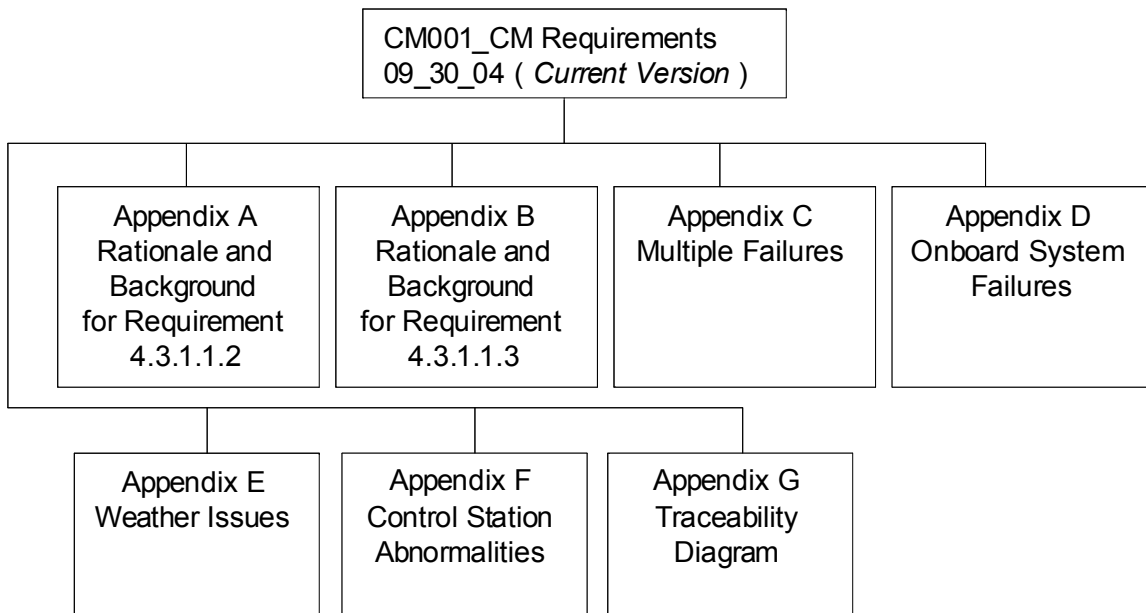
CM001_CM Requirements 09_30_04 ( *Current Version* )

Appendix A Rationale and Background for Requirement 4.3.1.1.2

Appendix B Rationale and Background for Requirement 4.3.1.1.3

Appendix C Multiple Failures

Appendix D Onboard System Failures

Appendix E Weather Issues

Appendix F Control Station Abnormalities

Appendix G Traceability Diagram